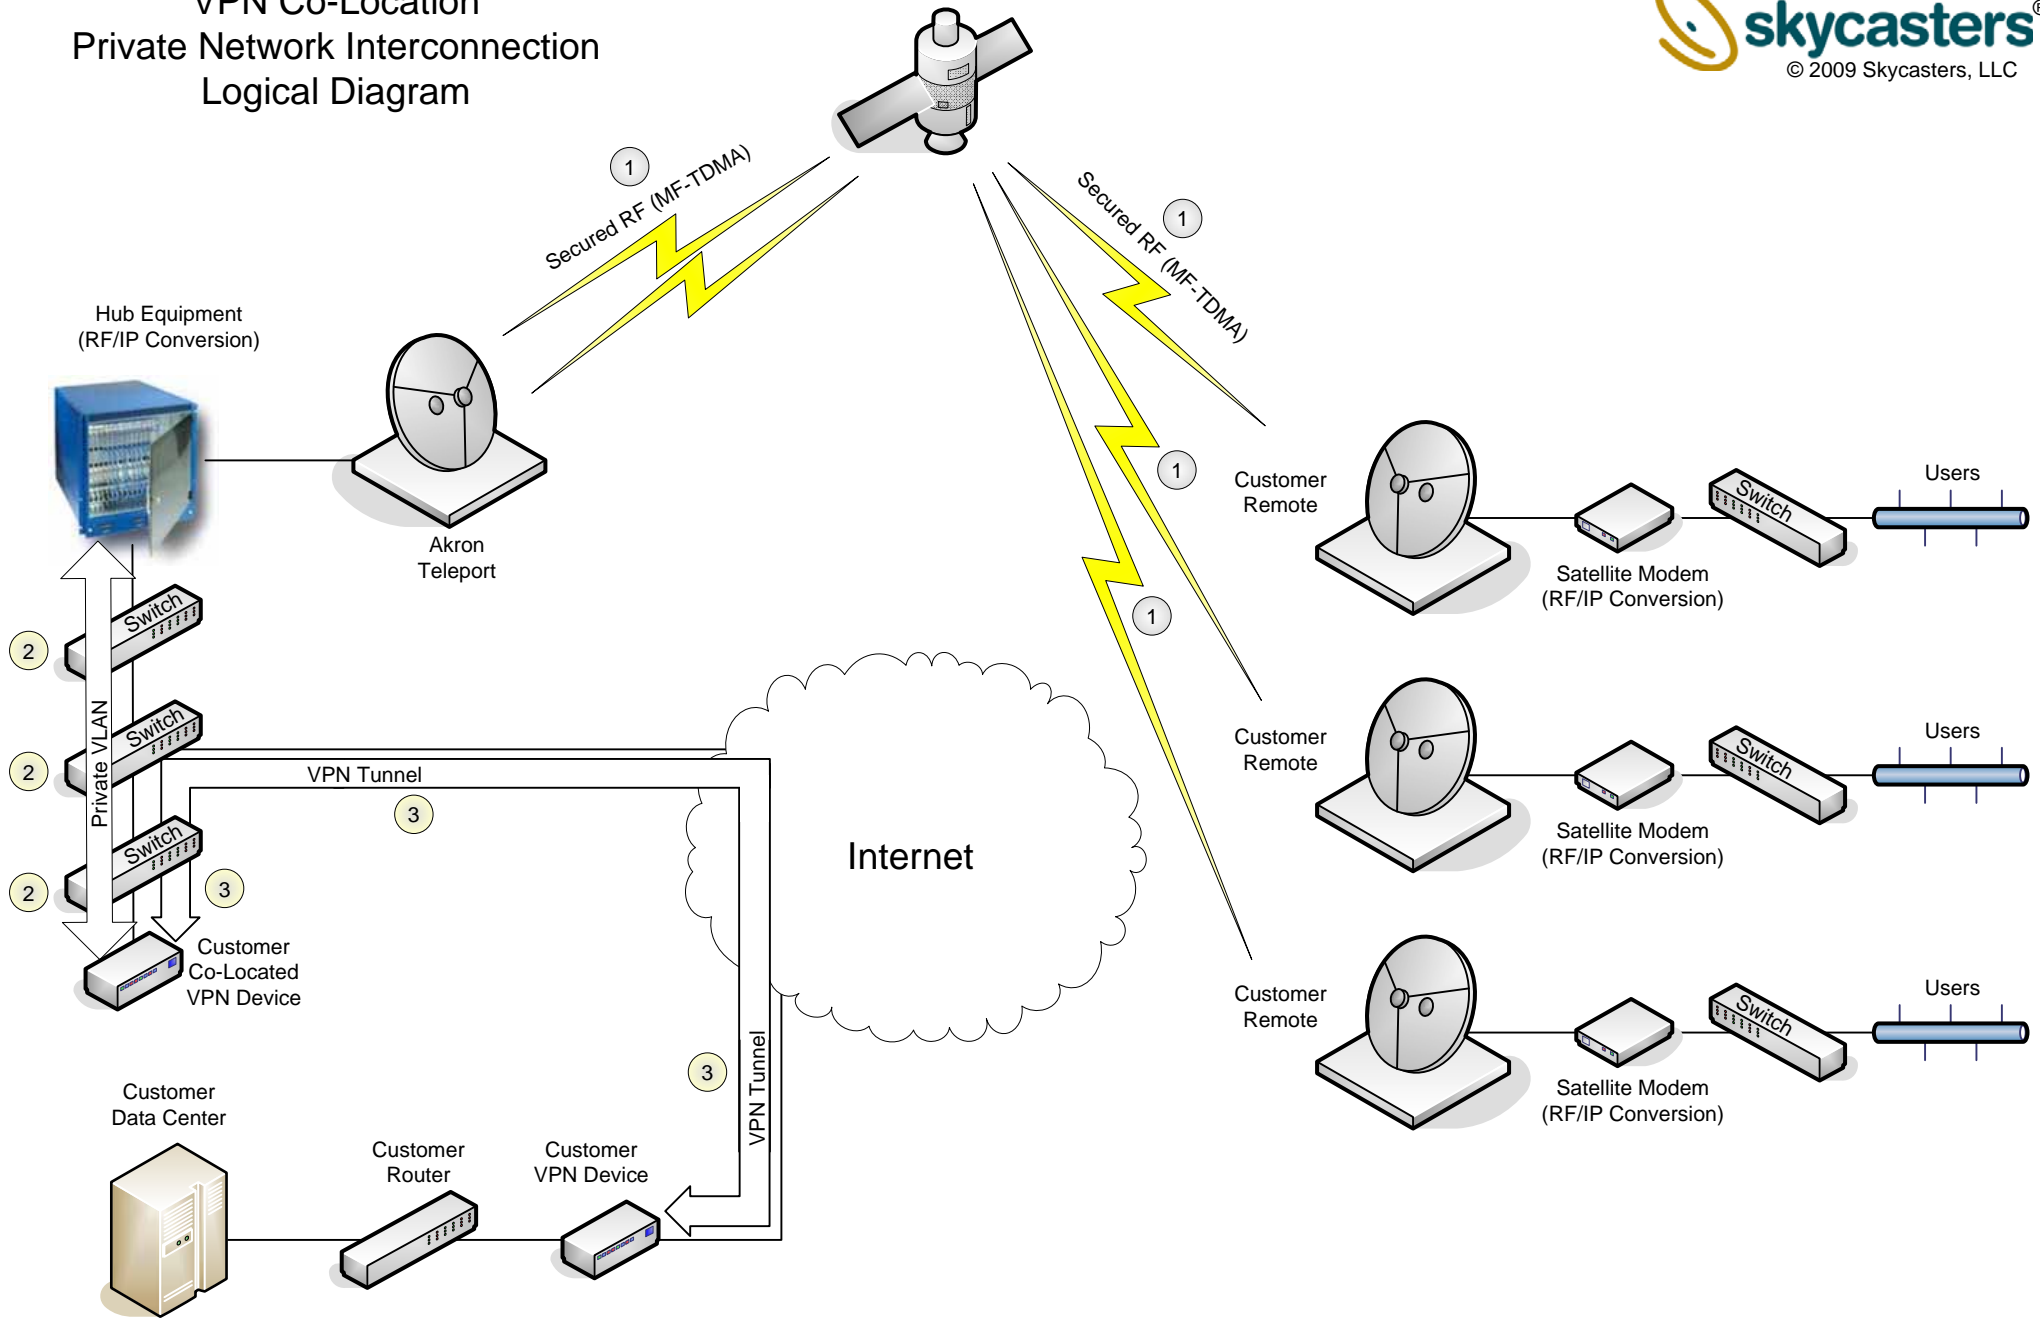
VPN Co-Location
Private Network Interconnection
Logical Diagram

skycasters®
© 2009 Skycasters, LLC

1
Secured RF (MF-TDMA)

Secured RF (MF-TDMA)
1

Hub Equipment
(RF/IP Conversion)

Akron
Teleport

1

1

Customer
Remote

Satellite Modem
(RF/IP Conversion)

Switch

Users

Customer
Remote

Satellite Modem
(RF/IP Conversion)

Switch

Users

Customer
Remote

Satellite Modem
(RF/IP Conversion)

Switch

Users

2
Switch

2
Switch

2
Switch

Private VLAN

VPN Tunnel
3

3

Internet

Customer
Co-Located
VPN Device

Customer
Data Center

Customer
Router

Customer
VPN Device

3

VPN Tunnel